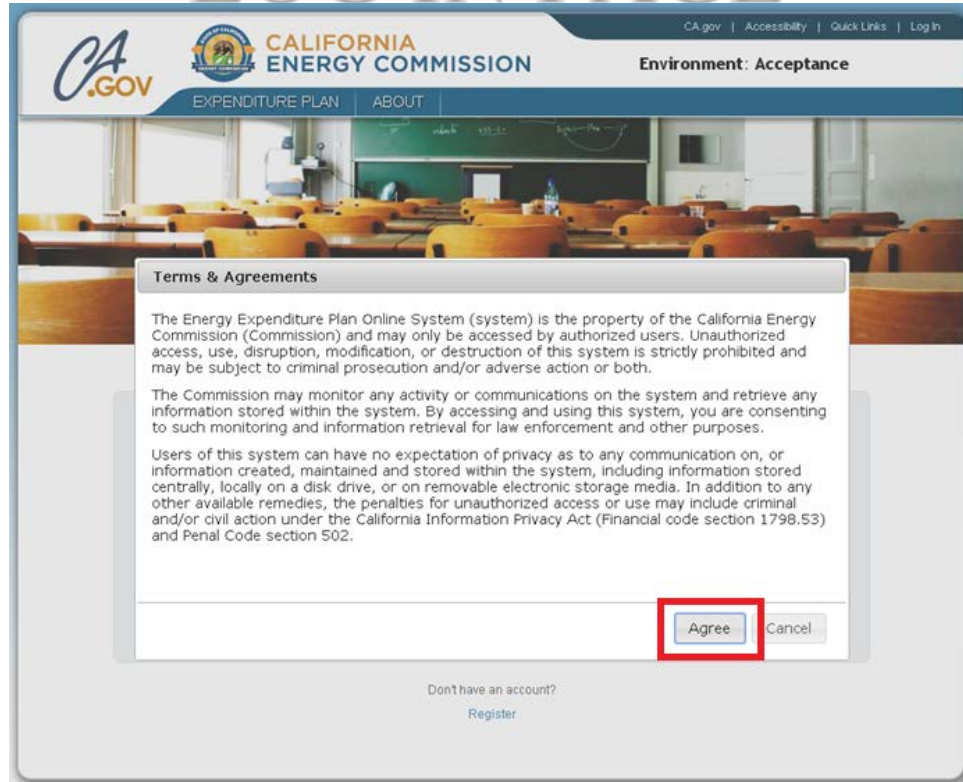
CA.gov | Accessibility | Quick Links | Log In

CA.GOV

CALIFORNIA ENERGY COMMISSION

Environment: Acceptance

EXPENDITURE PLAN ABOUT

Terms & Agreements

The Energy Expenditure Plan Online System (system) is the property of the California Energy Commission (Commission) and may only be accessed by authorized users. Unauthorized access, use, disruption, modification, or destruction of this system is strictly prohibited and may be subject to criminal prosecution and/or adverse action or both.

The Commission may monitor any activity or communications on the system and retrieve any information stored within the system. By accessing and using this system, you are consenting to such monitoring and information retrieval for law enforcement and other purposes.

Users of this system can have no expectation of privacy as to any communication on, or information created, maintained and stored within the system, including information stored centrally, locally on a disk drive, or on removable electronic storage media. In addition to any other available remedies, the penalties for unauthorized access or use may include criminal and/or civil action under the California Information Privacy Act (Financial code section 1798.53) and Penal Code section 502.

Agree Cancel

Don't have an account?

Register